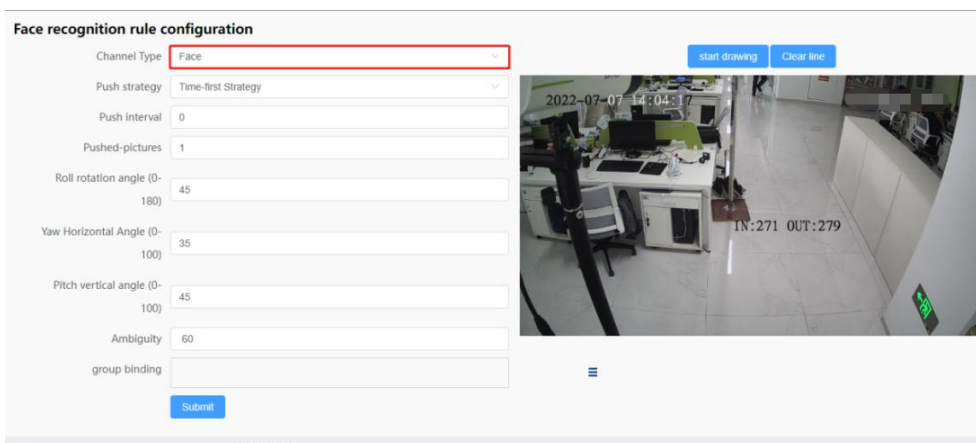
Face recognition rule configuration

Channel Type Face

Push strategy Time-first Strategy

Push interval 0

Pushed-pictures 1

Roll rotation angle (0-180) 45

Yaw Horizontal Angle (0-100) 35

Pitch vertical angle (0-100) 45

Ambiguity 60

group binding

Submit

start drawing Clear line

2022-07-07 14:04:17

IN:271 OUT:279